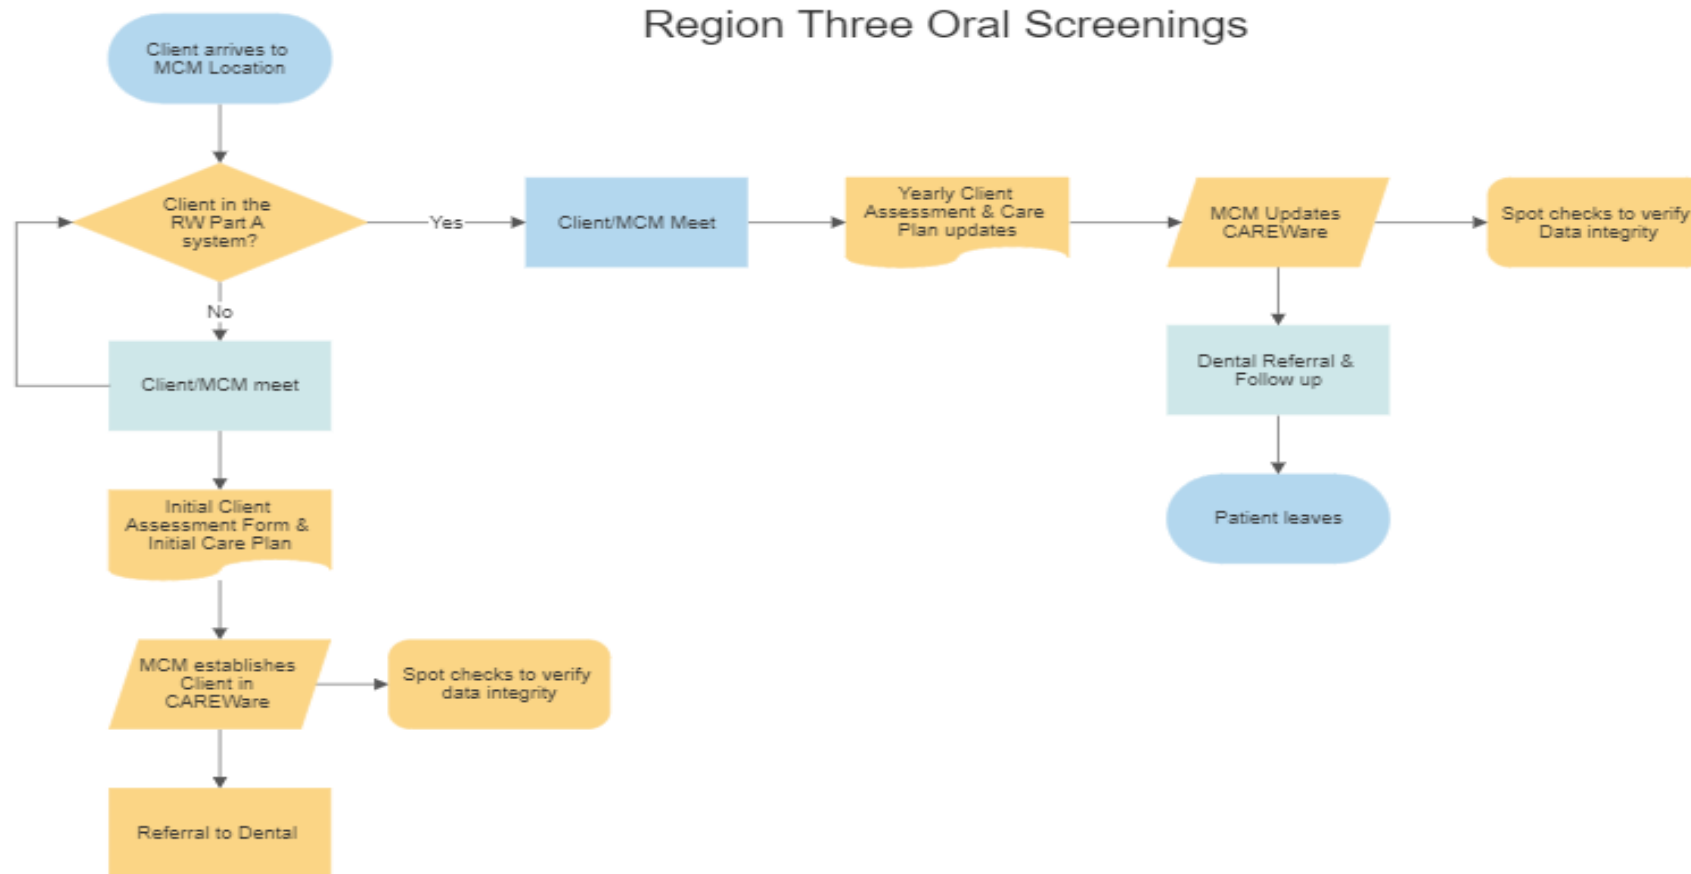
Region Three Oral Screenings

Client arrives to MCM Location

Client in the RW Part A system?

Yes

Client/MCM Meet

Yearly Client Assessment & Care Plan updates

MCM Updates CAREWare

Spot checks to verify Data integrity

No

Client/MCM meet

Dental Referral & Follow up

Patient leaves

Initial Client Assessment Form & Initial Care Plan

MCM establishes Client in CAREWare

Spot checks to verify data integrity

Referral to Dental